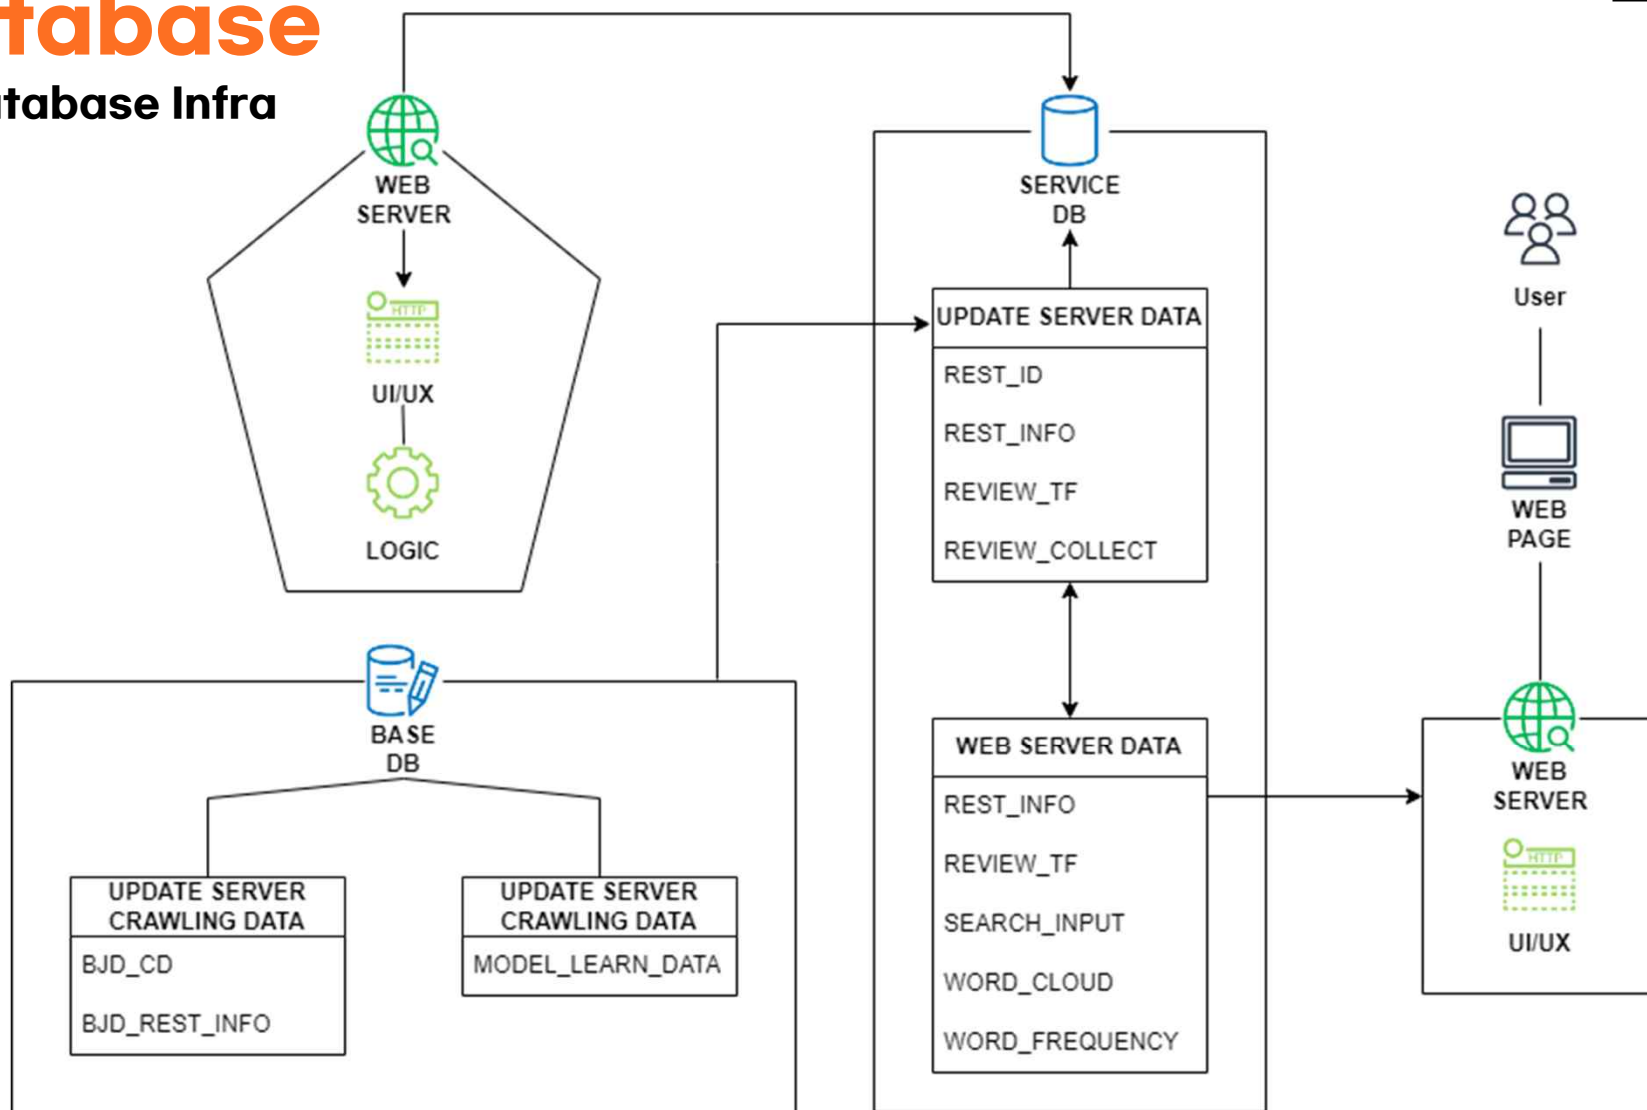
tabase
tabase Infra

WEB SERVER

UI/UX

LOGIC

SERVICE DB

UPDATE SERVER DATA

| UPDATE SERVER DATA |
|---|
| REST_ID |
| REST_INFO |
| REVIEW_TF |
| REVIEW_COLLECT |

User

WEB PAGE

BASE DB

| WEB SERVER DATA |
|---|
| REST_INFO |
| REVIEW_TF |
| SEARCH_INPUT |
| WORD_CLOUD |
| WORD_FREQUENCY |

WEB SERVER

UI/UX

| UPDATE SERVER CRAWLING DATA |
|---|
| BJD_CD |
| BJD_REST_INFO |

| UPDATE SERVER CRAWLING DATA |
|---|
| MODEL_LEARN_DATA |